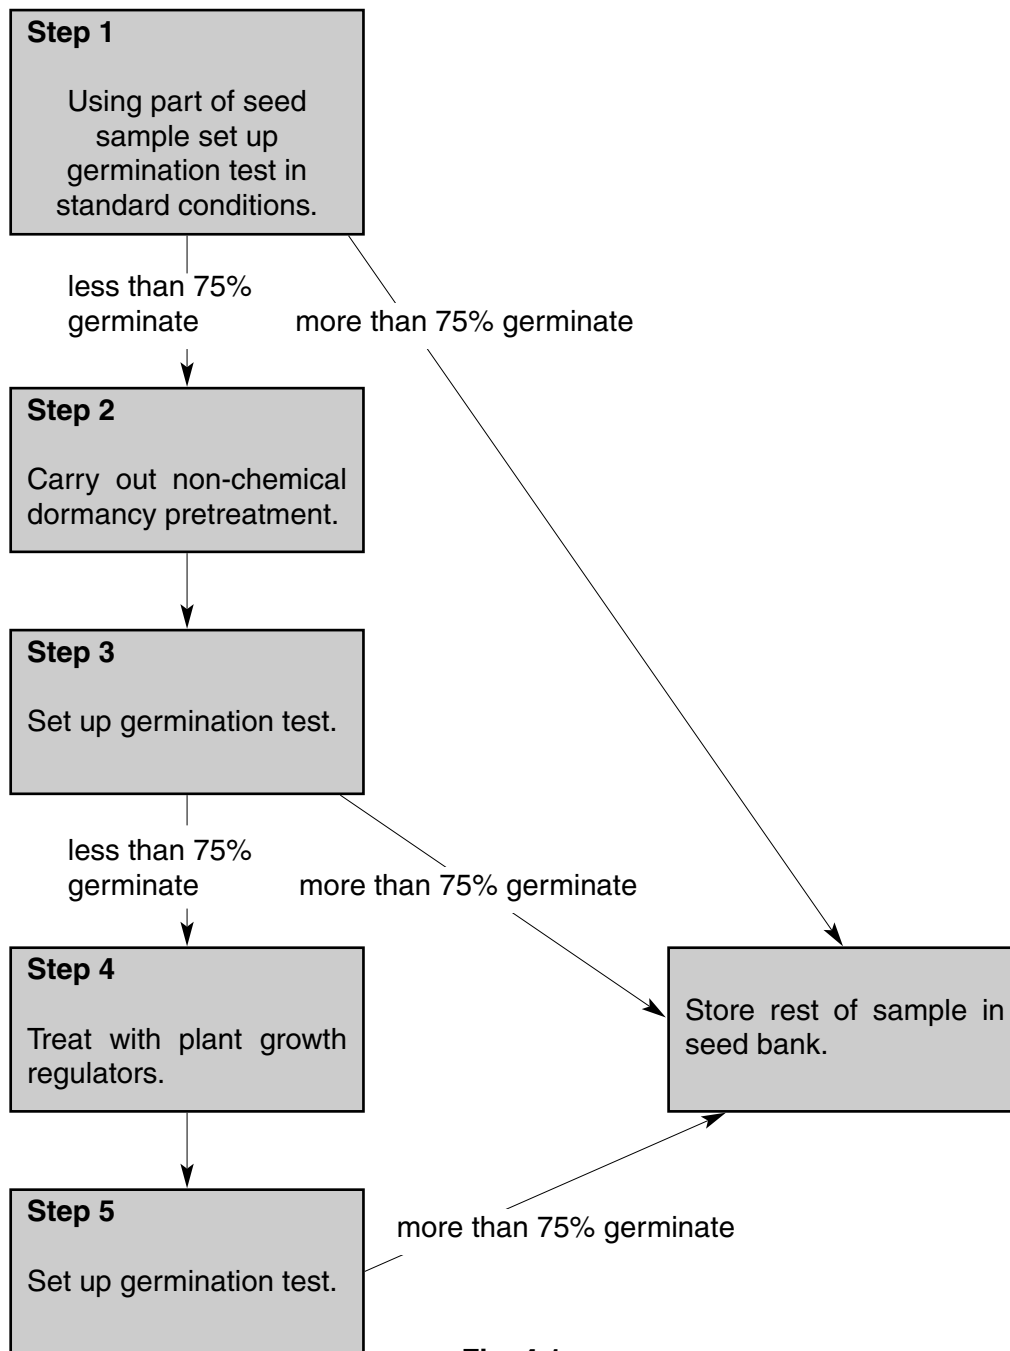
**Step 1**

Using part of seed sample set up germination test in standard conditions.

less than 75% germinate

more than 75% germinate

**Step 2**

Carry out non-chemical dormancy pretreatment.

**Step 3**

Set up germination test.

less than 75% germinate

more than 75% germinate

**Step 4**

Treat with plant growth regulators.

Store rest of sample in seed bank.

**Step 5**

Set up germination test.

more than 75% germinate

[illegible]